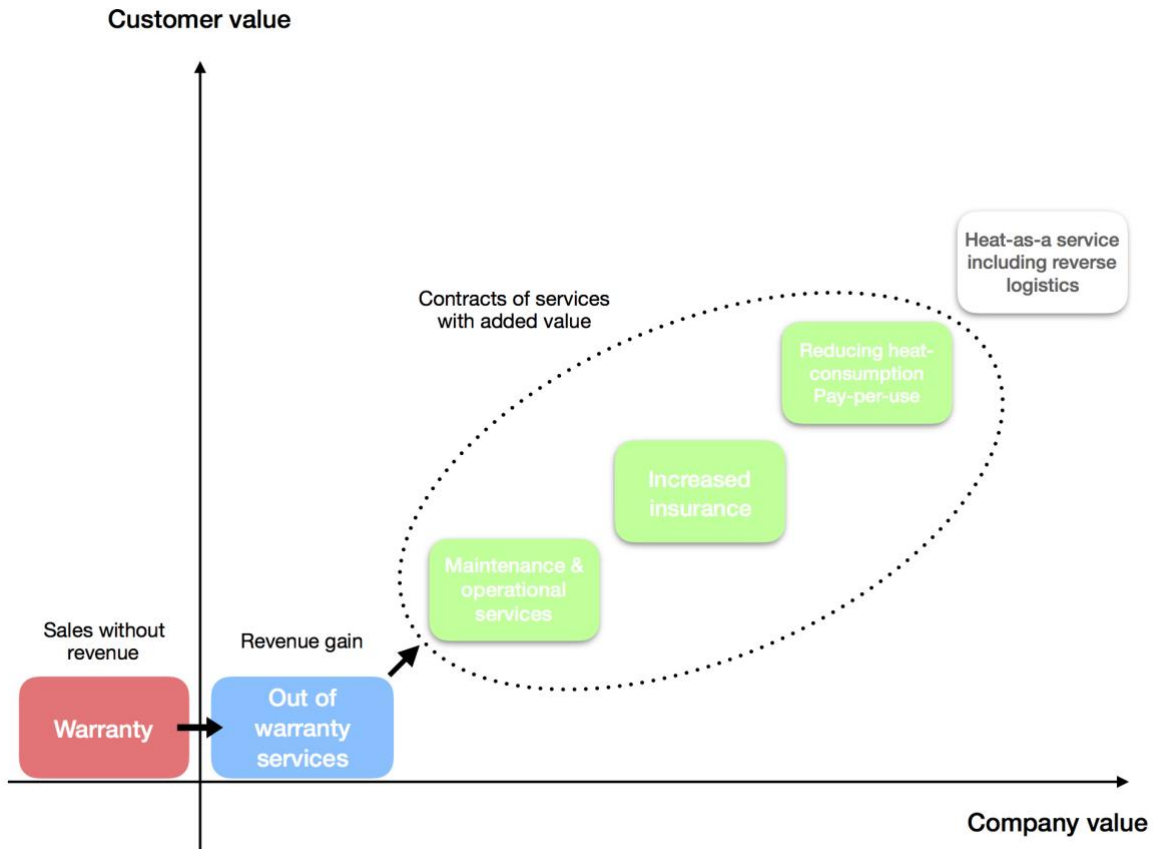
Customer value

Heat-as-a service including reverse logistics

Contracts of services with added value

Reducing heat-consumption Pay-per-use

Increased insurance

Maintenance & operational services

Sales without revenue

Revenue gain

Warranty

Out of warranty services

Company value